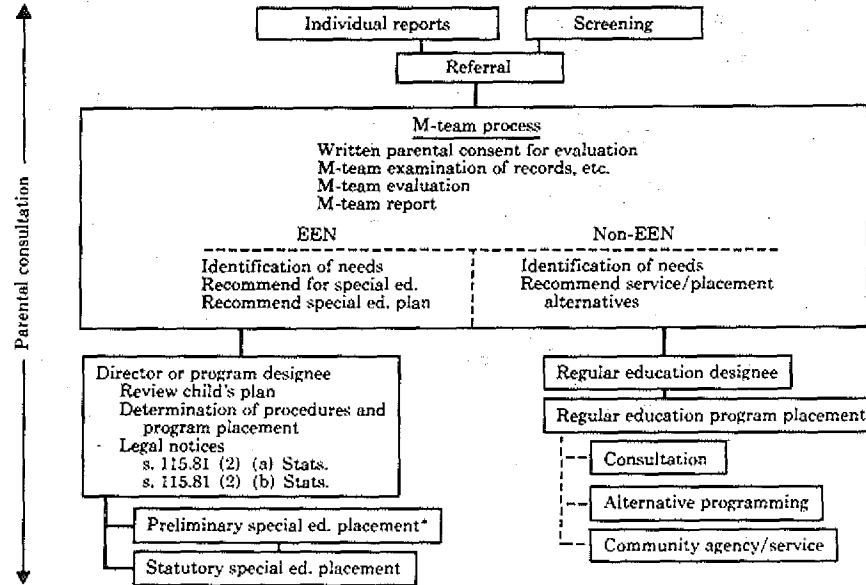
Parental consultation

Individual reports

Screening

Referral

M-team process
Written parental consent for evaluation
M-team examination of records, etc.
M-team evaluation
M-team report

EEN
Identification of needs
Recommend for special ed.
Recommend special ed. plan

Non-EEN
Identification of needs
Recommend service/placement alternatives

Director or program designee
Review child's plan
Determination of procedures and program placement
Legal notices
s. 115.81 (2) (a) Stats.
s. 115.81 (2) (b) Stats.

Preliminary special ed. placement*

Statutory special ed. placement

Regular education designee

Regular education program placement

Consultation

Alternative programming

Community agency/service